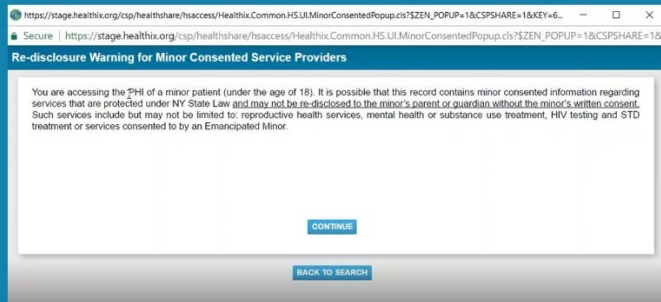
https://stage.healthix.org/csp/healthshare/hsaccess/Healthix.Common.HS.UI.MinorConsentedPopup.cls?$ZEN_POPUP=1&CSPSHARE=1&KEY=6...

Secure | https://stage.healthix.org/csp/healthshare/hsaccess/Healthix.Common.HS.UI.MinorConsentedPopup.cls?$ZEN_POPUP=1&CSPSHARE=1&

Re-disclosure Warning for Minor Consented Service Providers

You are accessing the PHI of a minor patient (under the age of 18). It is possible that this record contains minor consented information regarding services that are protected under NY State Law and may not be re-disclosed to the minor's parent or guardian without the minor's written consent. Such services include but may not be limited to: reproductive health services, mental health or substance use treatment, HIV testing and STD treatment or services consented to by an Emancipated Minor.

CONTINUE

BACK TO SEARCH